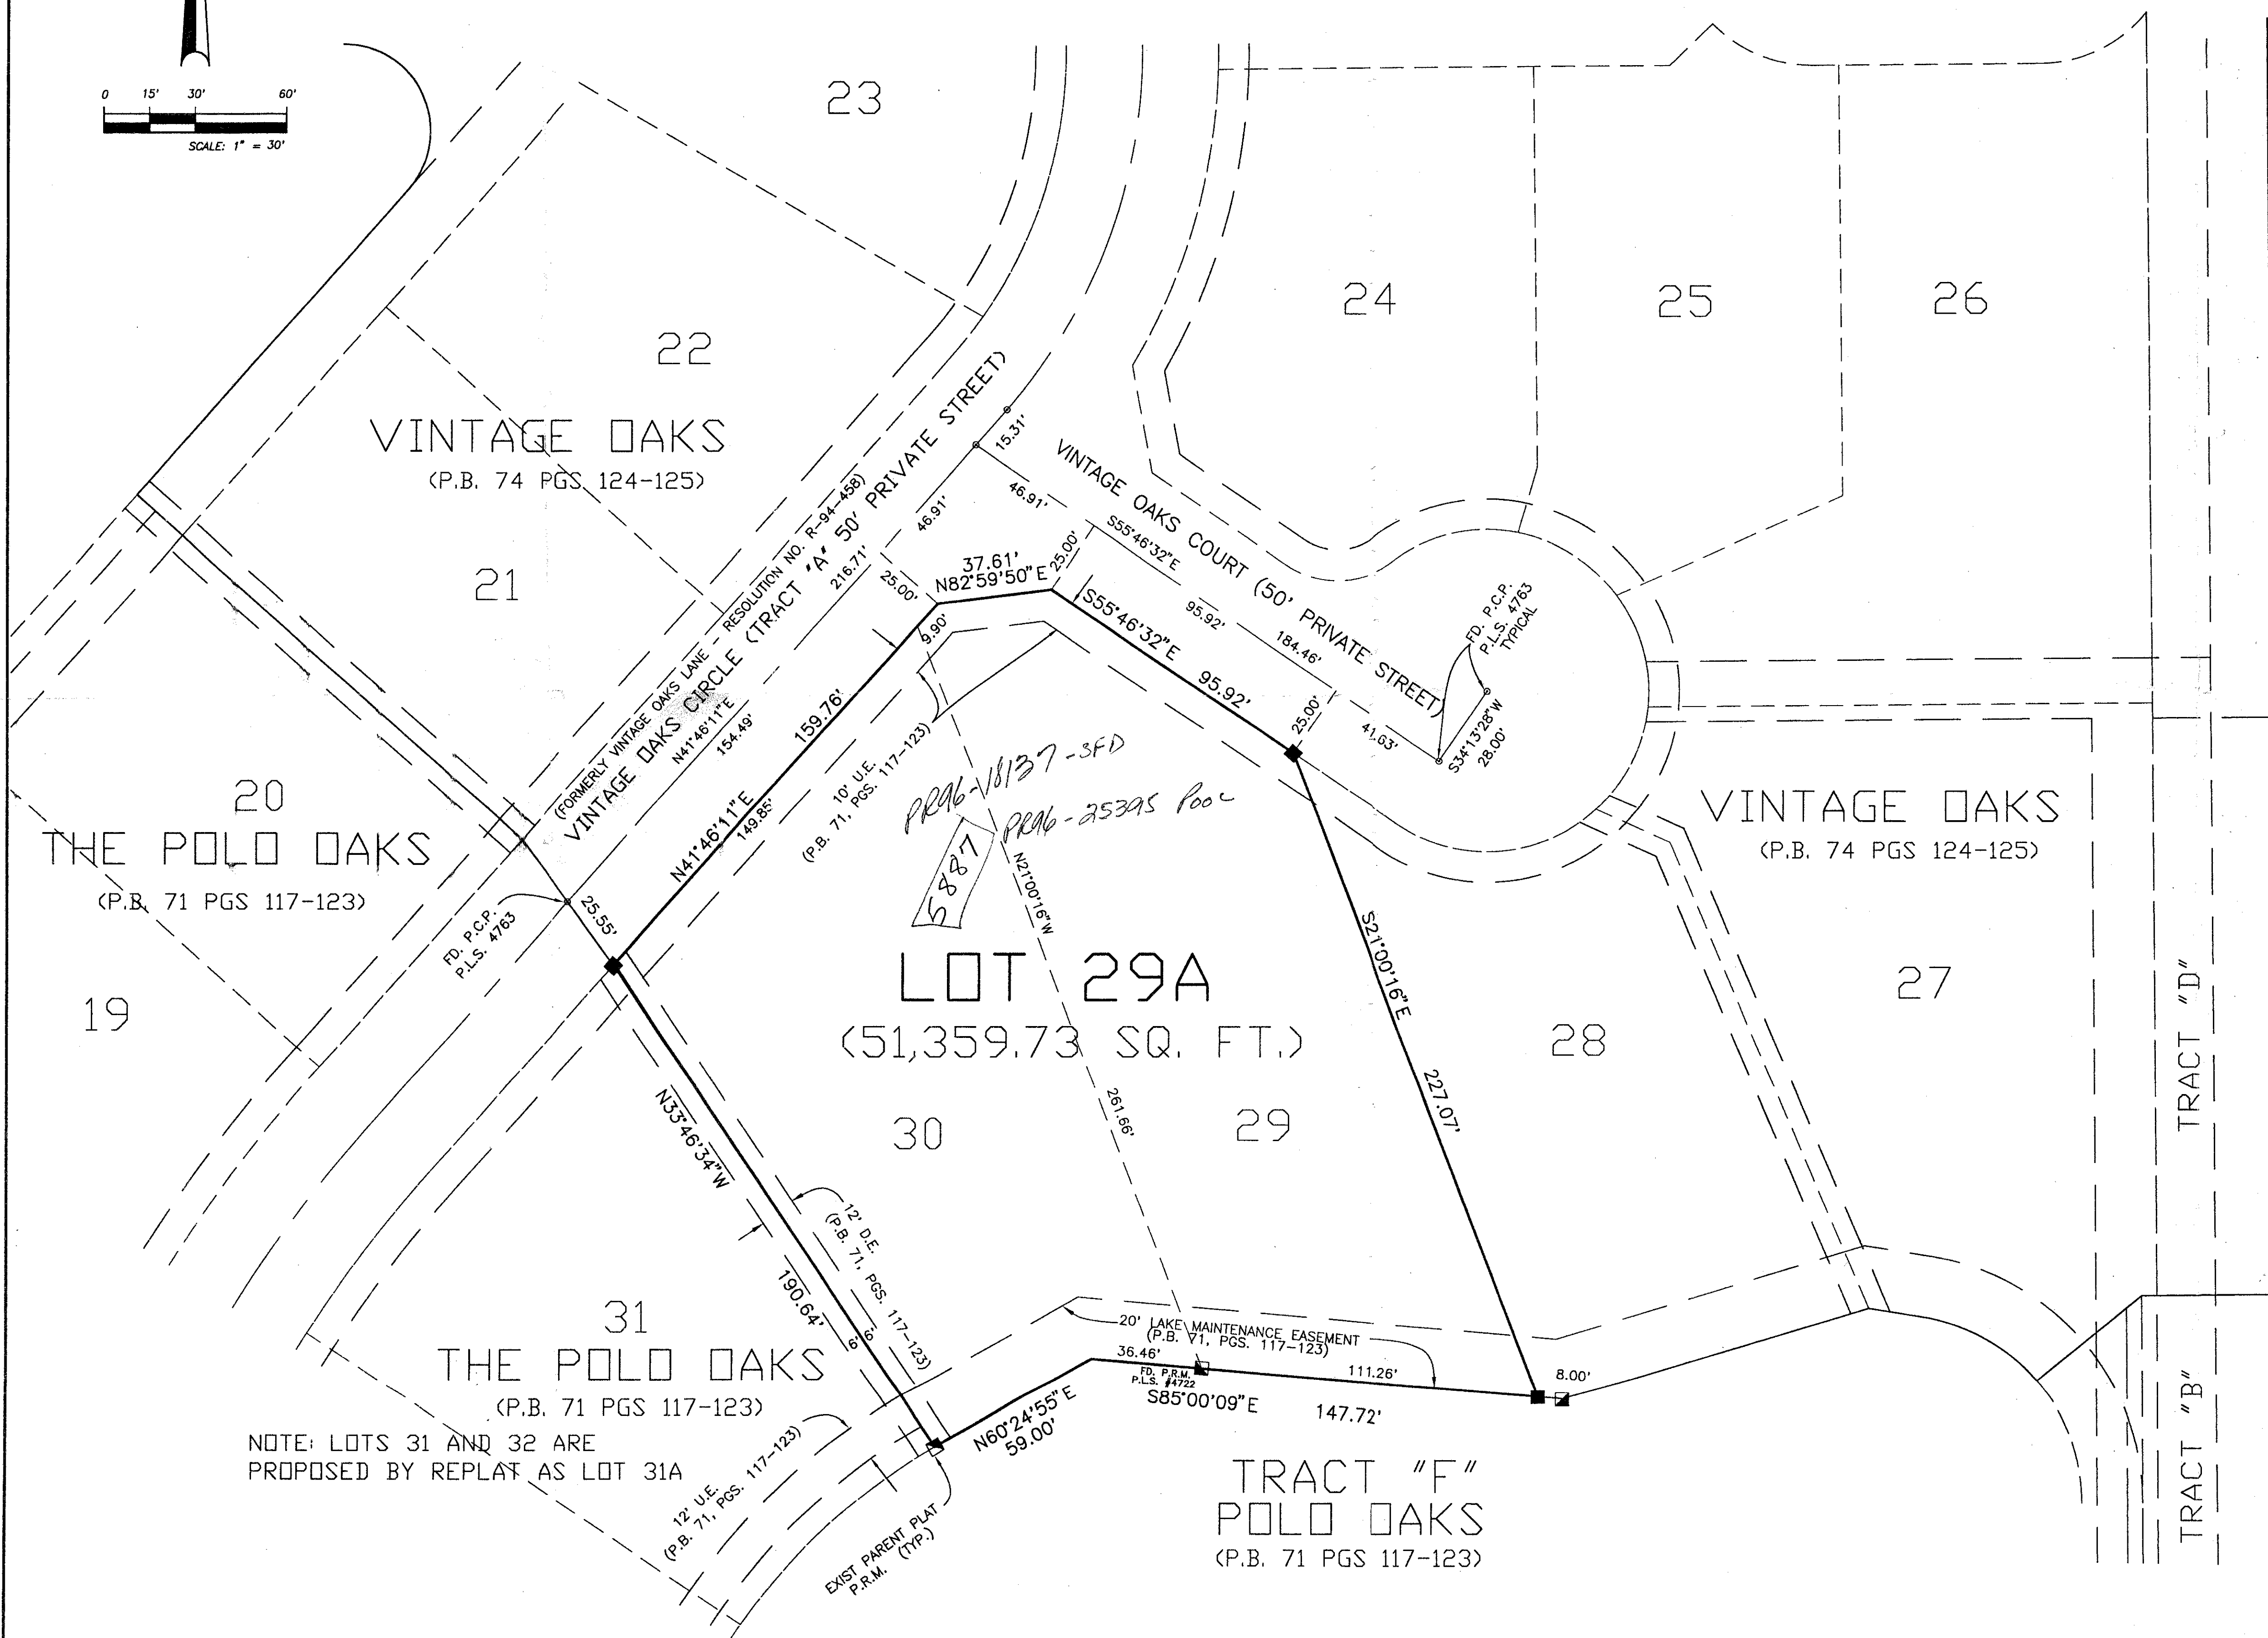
0 15' 30' 60'
SCALE: 1" = 30'

23

22

VINTAGE OAKS
(P.B. 74 PGS 124-125)

21

20
THE POLO OAKS
(P.B. 71 PGS 117-123)

19

24

25

26

(FORMERLY VINTAGE OAKS LANE - RESOLUTION NO. R-94-458)
VINTAGE OAKS CIRCLE (TRACT "A" 50' PRIVATE STREET)

N41°46'11"E
154.49'
216.71'
46.91'
15.31'
46.91'
25.00'
25.00'
37.61'
N82°59'50"E
9.90'

VINTAGE OAKS COURT (50' PRIVATE STREET)
S55°46'32"E
95.92'
184.46'
41.63'
S55°46'32"E
95.92'
25.00'

FD. P.C.P.
P.L.S. 4763
TYPICAL
S34°13'28"W
28.00'

159.76'
N41°46'11"E
149.85'
10' U.E.
(P.B. 71, PGS. 117-123)

PR96-18137-SFD
PR96-25395 Pool
5887

N21°00'16"W

VINTAGE OAKS
(P.B. 74 PGS 124-125)

FD. P.C.P.
P.L.S. 4763
25.55'

LOT 29A
(51,359.73 SQ. FT.)

S21°00'16"E
227.07'

28

27

TRACT "D"

30

29

261.66'

N33°46'34"W
190.64'
6'
6'
12' D.E.
(P.B. 71, PGS. 117-123)

31
THE POLO OAKS
(P.B. 71 PGS 117-123)

NOTE: LOTS 31 AND 32 ARE
PROPOSED BY REPLAT AS LOT 31A

12' U.E.
(P.B. 71, PGS. 117-123)

EXIST PARENT PLAT
P.R.M. (TYP.)

N60°24'55"E
59.00'

20' LAKE MAINTENANCE EASEMENT
(P.B. 71, PGS. 117-123)
36.46'
FD. P.R.M.
P.L.S. #4722
S85°00'09"E
111.26'
147.72'
8.00'

TRACT "F"
POLO OAKS
(P.B. 71 PGS 117-123)

TRACT "B"